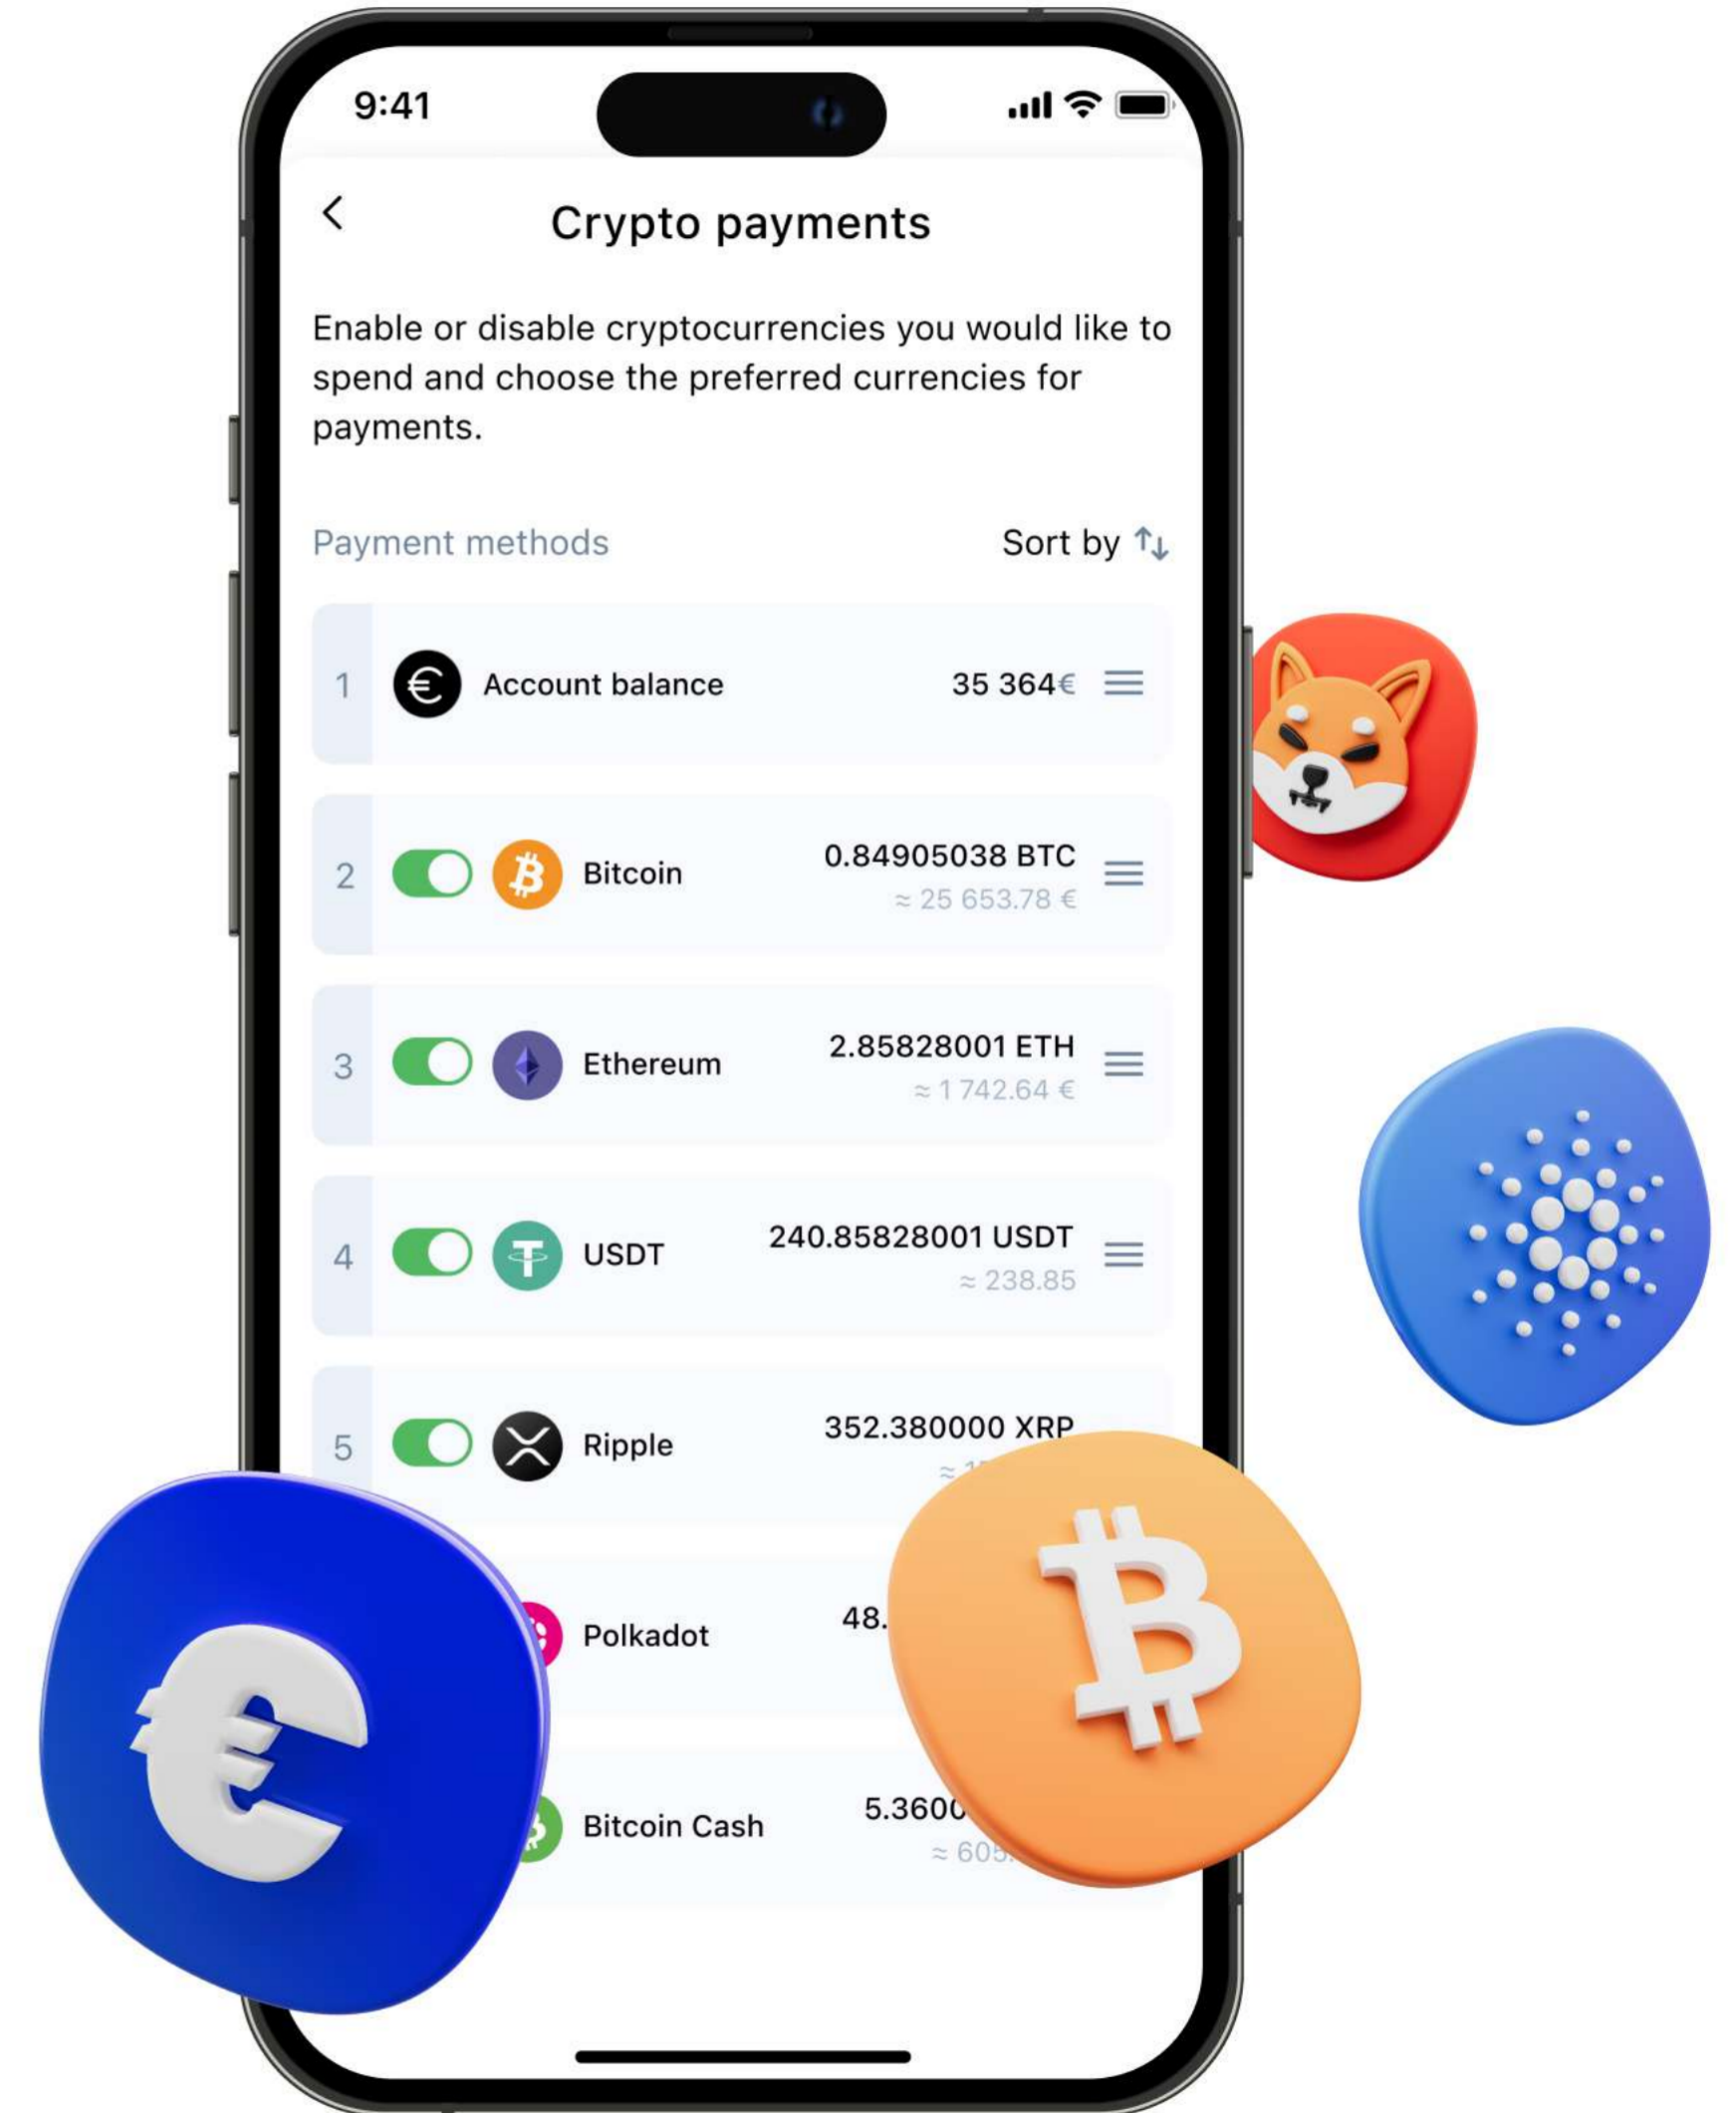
9:41

Crypto payments

Enable or disable cryptocurrencies you would like to spend and choose the preferred currencies for payments.

Payment methods

Sort by

1 Account balance 35 364€

2 Bitcoin 0.84905038 BTC ≈ 25 653.78 €

3 Ethereum 2.85828001 ETH ≈ 1 742.64 €

4 USDT 240.85828001 USDT ≈ 238.85

5 Ripple 352.380000 XRP ≈ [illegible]

Polkadot 48.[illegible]

Bitcoin Cash 5.3600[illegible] ≈ 605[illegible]